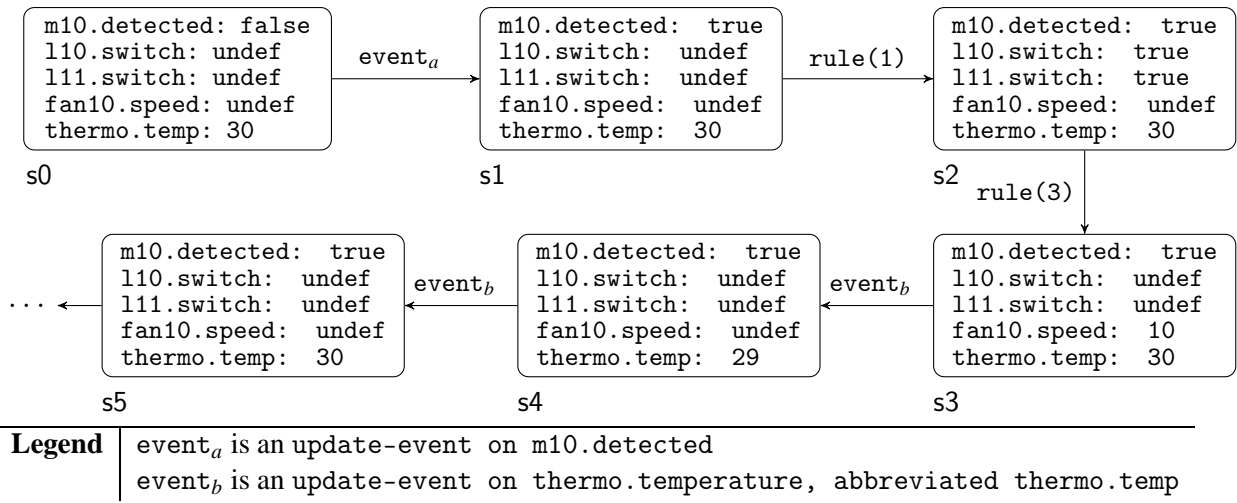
m10.detected: false
l10.switch: undef
l11.switch: undef
fan10.speed: undef
thermo.temp: 30

s0

$\text{event}_a$

m10.detected: true
l10.switch: undef
l11.switch: undef
fan10.speed: undef
thermo.temp: 30

s1

rule(1)

m10.detected: true
l10.switch: true
l11.switch: true
fan10.speed: undef
thermo.temp: 30

s2

rule(3)

m10.detected: true
l10.switch: undef
l11.switch: undef
fan10.speed: 10
thermo.temp: 30

s3

$\text{event}_b$

m10.detected: true
l10.switch: undef
l11.switch: undef
fan10.speed: undef
thermo.temp: 29

s4

$\text{event}_b$

m10.detected: true
l10.switch: undef
l11.switch: undef
fan10.speed: undef
thermo.temp: 30

s5

...

| Legend | $\text{event}_a$ is an update-event on m10.detected<br>$\text{event}_b$ is an update-event on thermo.temperature, abbreviated thermo.temp |
|---|---|